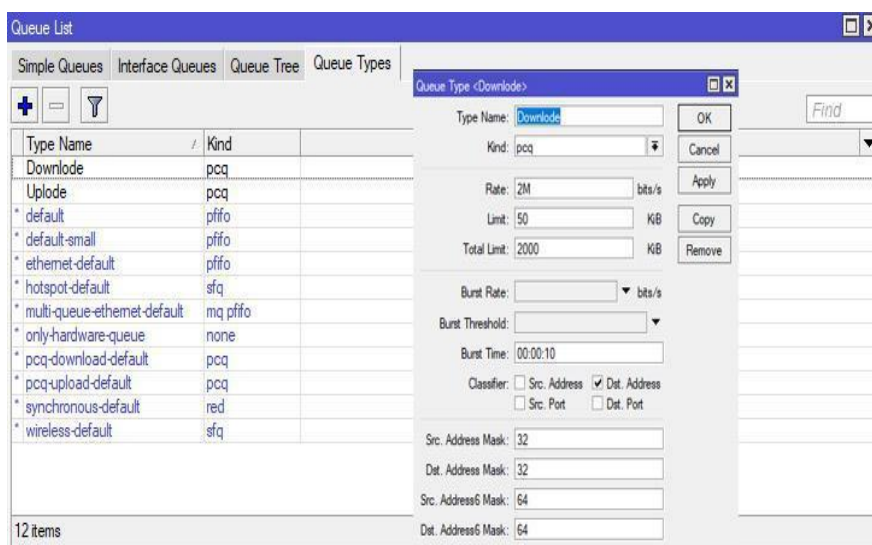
Queue List

Simple Queues | Interface Queues | Queue Tree | Queue Types

Find

| Type Name | Kind |
|---|---|
| Downlode | pcq |
| Uplode | pcq |
| * default | pfifo |
| * default-small | pfifo |
| * ethernet-default | pfifo |
| * hotspot-default | sfq |
| * multi-queue-ethernet-default | mq pfifo |
| * only-hardware-queue | none |
| * pcq-download-default | pcq |
| * pcq-upload-default | pcq |
| * synchronous-default | red |
| * wireless-default | sfq |

12 items

Queue Type <Downlode>

Type Name: Downlode
Kind: pcq
Rate: 2M bits/s
Limit: 50 KiB
Total Limit: 2000 KiB
Burst Rate: bits/s
Burst Threshold:
Burst Time: 00:00:10
Classifier: Src. Address ✓ Dst. Address Src. Port Dst. Port
Src. Address Mask: 32
Dst. Address Mask: 32
Src. Address6 Mask: 64
Dst. Address6 Mask: 64

OK
Cancel
Apply
Copy
Remove